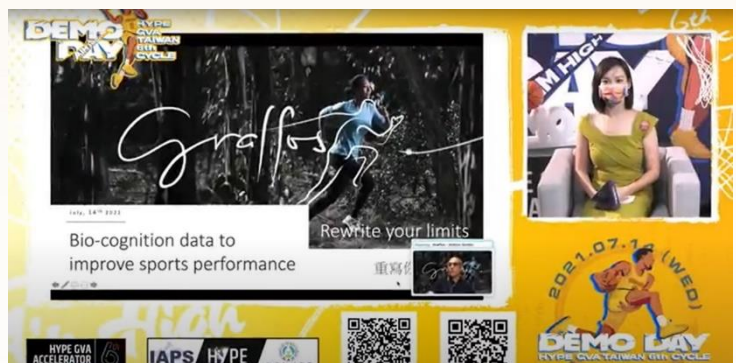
DEMO DAY
HYPE GVA TAIWAN 6th CYCLE

Graffos

July, 14th 2021

Bio-cognition data to improve sports performance

Rewrite your limits

重寫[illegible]

M High

2021.07.14 (WED)

DEMO DAY
HYPE GVA TAIWAN 6th CYCLE

HYPE GVA ACCELERATOR 6

IAPS HYPE